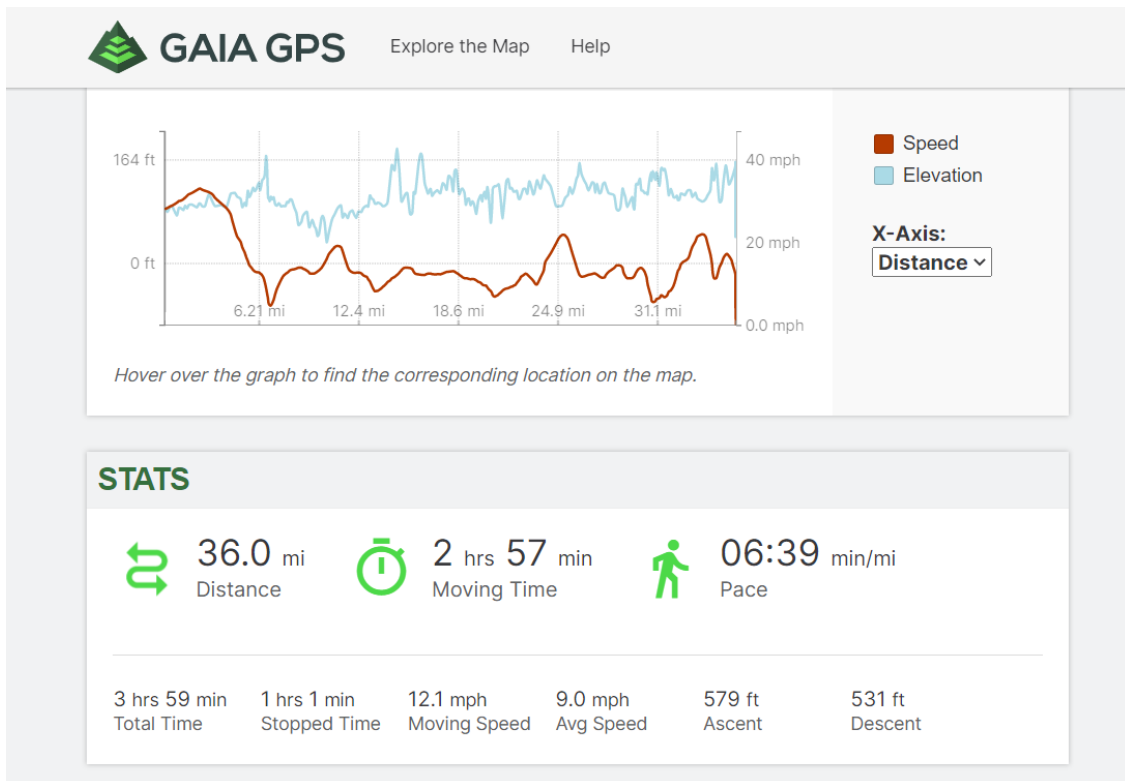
GAIA GPS Explore the Map Help

164 ft
0 ft
40 mph
20 mph
0.0 mph
6.21 mi 12.4 mi 18.6 mi 24.9 mi 31.1 mi

Speed
Elevation

X-Axis:
Distance

Hover over the graph to find the corresponding location on the map.

STATS

36.0 mi
Distance

2 hrs 57 min
Moving Time

06:39 min/mi
Pace

3 hrs 59 min
Total Time

1 hrs 1 min
Stopped Time

12.1 mph
Moving Speed

9.0 mph
Avg Speed

579 ft
Ascent

531 ft
Descent